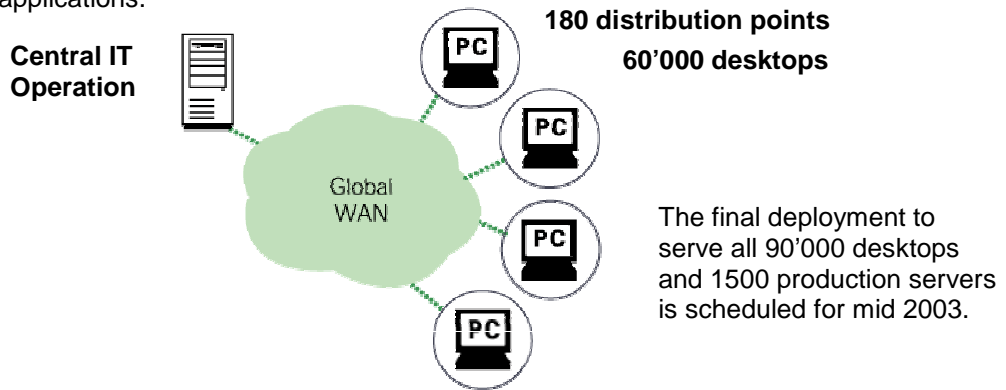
applications.

Central IT Operation

180 distribution points

60’000 desktops

PC

PC

Global WAN

PC

PC

The final deployment to serve all 90’000 desktops and 1500 production servers is scheduled for mid 2003.